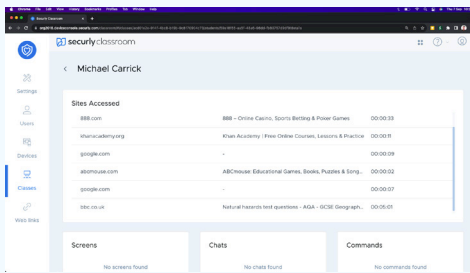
Chrome File Edit View History Bookmarks Profiles Tab Window Help

Securly Classroom

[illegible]

securly classroom

Settings

Users

Devices

Classes

Web links

Michael Carrick

Sites Accessed

| | | |
|---|---|---|
| 888.com | 888 – Online Casino, Sports Betting & Poker Games | 00:00:33 |
| khanacademy.org | Khan Academy \| Free Online Courses, Lessons & Practice | 00:00:11 |
| google.com | - | 00:00:09 |
| abcmouse.com | ABCmouse: Educational Games, Books, Puzzles & Song... | 00:00:02 |
| google.com | - | 00:00:07 |
| bbc.co.uk | Natural hazards test questions - AQA - GCSE Geograph... | 00:05:01 |

Screens

No screens found

Chats

No chats found

Commands

No commands found